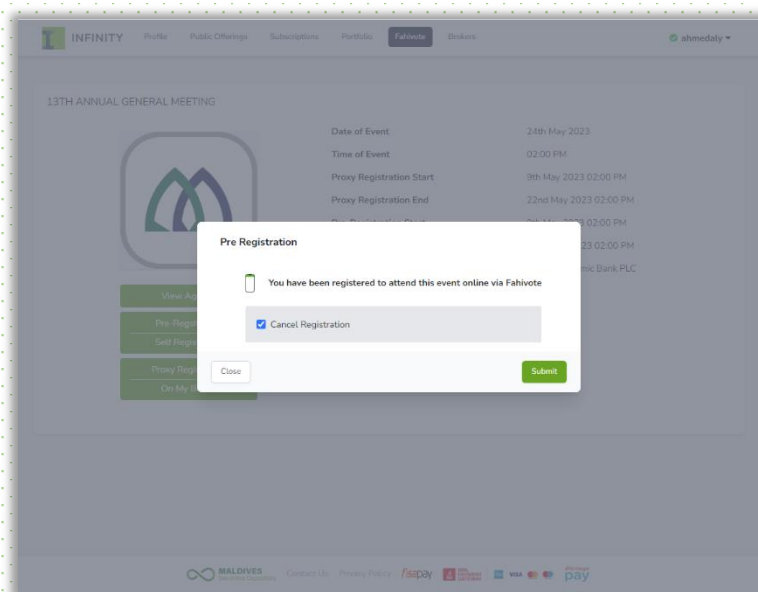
INFINITY Profile Public Offerings Subscriptions Portfolio Fahivote Brokers ahmedaly

13TH ANNUAL GENERAL MEETING

| | |
|---|---|
| Date of Event | 24th May 2023 |
| Time of Event | 02:00 PM |
| Proxy Registration Start | 9th May 2023 02:00 PM |
| Proxy Registration End | 22nd May 2023 02:00 PM |
| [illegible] | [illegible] 02:00 PM |
| | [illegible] 23 02:00 PM |
| | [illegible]mic Bank PLC |

View Ag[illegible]

Pre-Regi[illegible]

Self Regi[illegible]

Proxy Regi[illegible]

On My B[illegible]

Pre Registration

You have been registered to attend this event online via Fahivote

Cancel Registration

Close

Submit

MALDIVES Contact Us Privacy Policy fisapay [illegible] pay